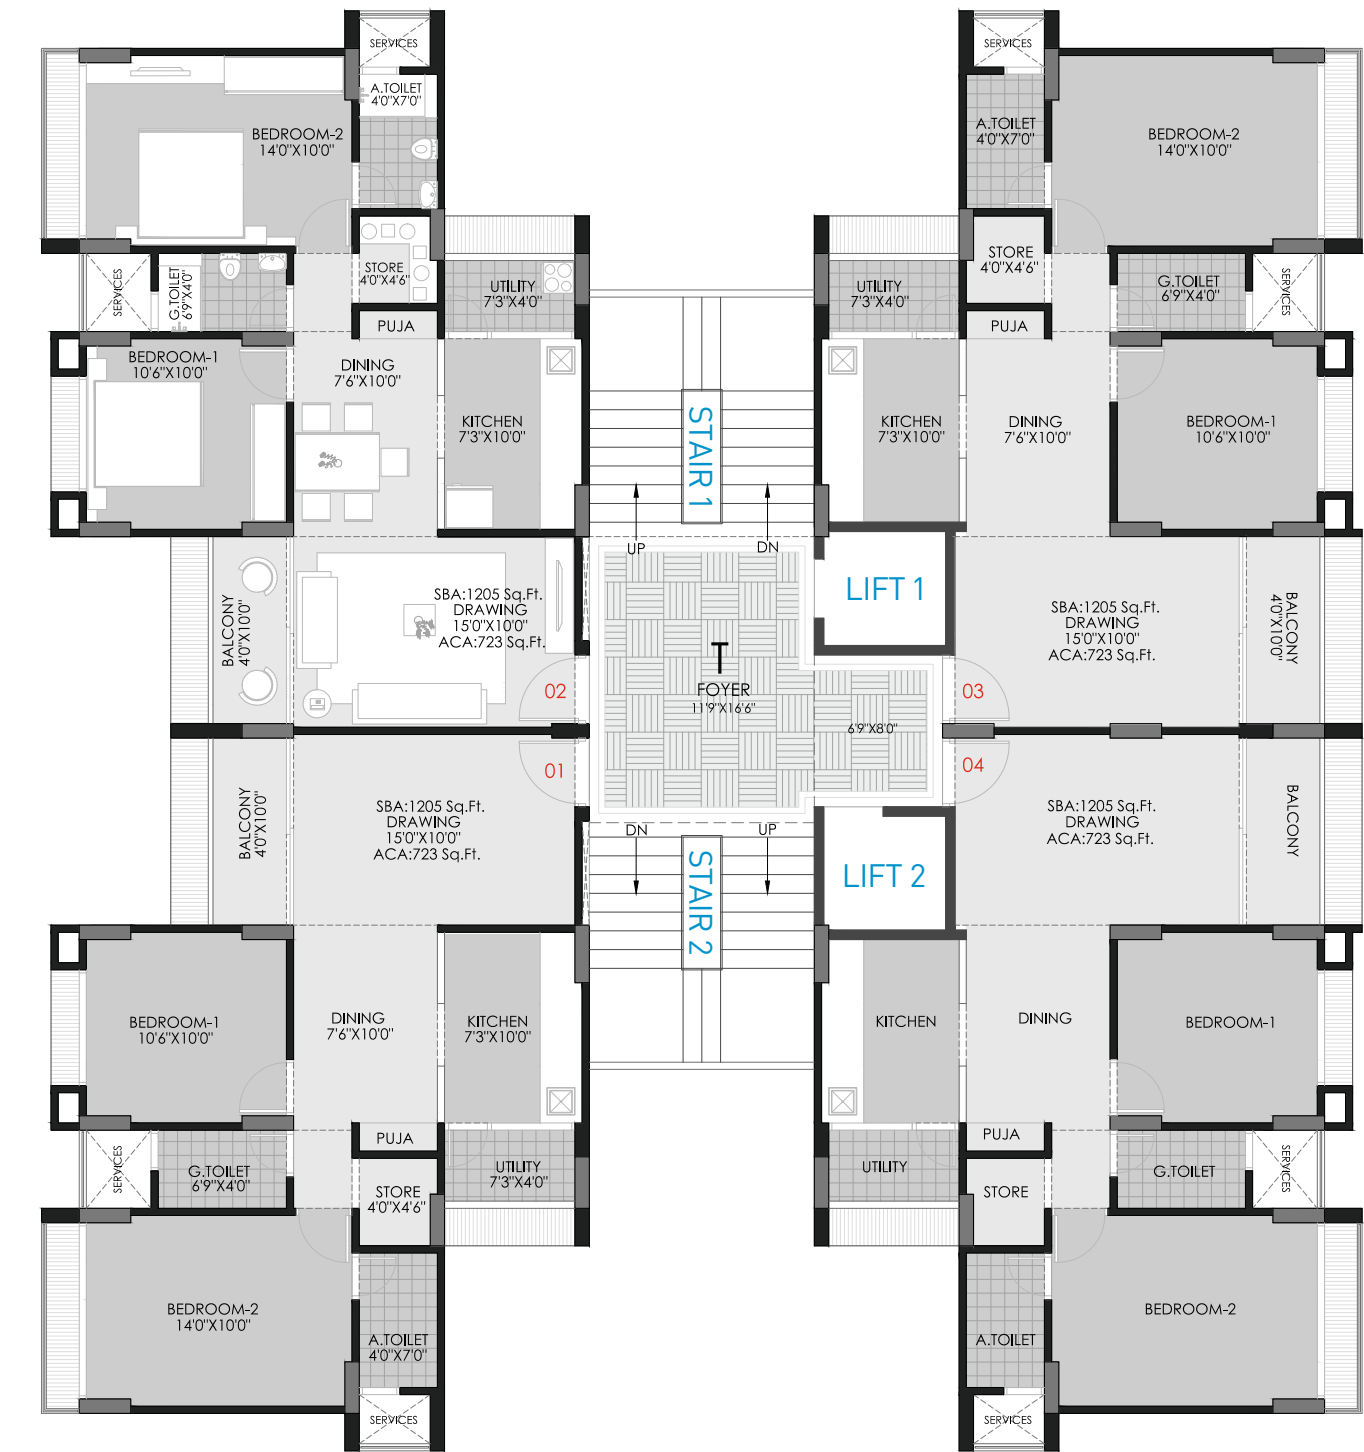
SERVICES
A.TOILET
4'0"X7'0"
BEDROOM-2
14'0"X10'0"
SERVICES
G.TOILET
6'9"X4'0"
STORE
4'0"X4'6"
UTILITY
7'3"X4'0"
PUJA
BEDROOM-1
10'6"X10'0"
DINING
7'6"X10'0"
KITCHEN
7'3"X10'0"
BALCONY
4'0"X10'0"
SBA:1205 Sq.Ft.
DRAWING
15'0"X10'0"
ACA:723 Sq.Ft.
02
01
BALCONY
4'0"X10'0"
SBA:1205 Sq.Ft.
DRAWING
15'0"X10'0"
ACA:723 Sq.Ft.
BEDROOM-1
10'6"X10'0"
DINING
7'6"X10'0"
KITCHEN
7'3"X10'0"
SERVICES
G.TOILET
6'9"X4'0"
PUJA
STORE
4'0"X4'6"
UTILITY
7'3"X4'0"
BEDROOM-2
14'0"X10'0"
A.TOILET
4'0"X7'0"
SERVICES

STAIR 1
UP
DN
FOYER
11'9"X16'6"
6'9"X8'0"
DN
UP
STAIR 2
LIFT 1
LIFT 2

SERVICES
A.TOILET
4'0"X7'0"
BEDROOM-2
14'0"X10'0"
STORE
4'0"X4'6"
G.TOILET
6'9"X4'0"
SERVICES
UTILITY
7'3"X4'0"
PUJA
KITCHEN
7'3"X10'0"
DINING
7'6"X10'0"
BEDROOM-1
10'6"X10'0"
SBA:1205 Sq.Ft.
DRAWING
15'0"X10'0"
ACA:723 Sq.Ft.
BALCONY
4'0"X10'0"
03
04
SBA:1205 Sq.Ft.
DRAWING
ACA:723 Sq.Ft.
BALCONY
KITCHEN
DINING
BEDROOM-1
PUJA
UTILITY
STORE
G.TOILET
SERVICES
BEDROOM-2
A.TOILET
SERVICES